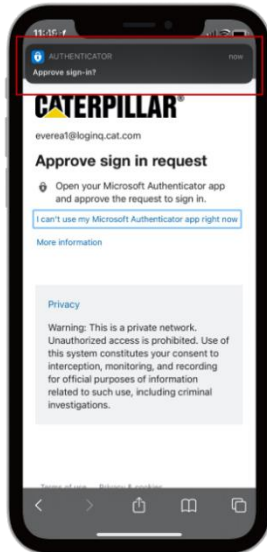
11:15

AUTHENTICATOR
now
Approve sign-in?

CATERPILLAR®

everea1@loginq.cat.com

Approve sign in request

Open your Microsoft Authenticator app and approve the request to sign in.

I can't use my Microsoft Authenticator app right now

More information

Privacy

Warning: This is a private network. Unauthorized access is prohibited. Use of this system constitutes your consent to interception, monitoring, and recording for official purposes of information related to such use, including criminal investigations.

Terms of use Privacy & cookies